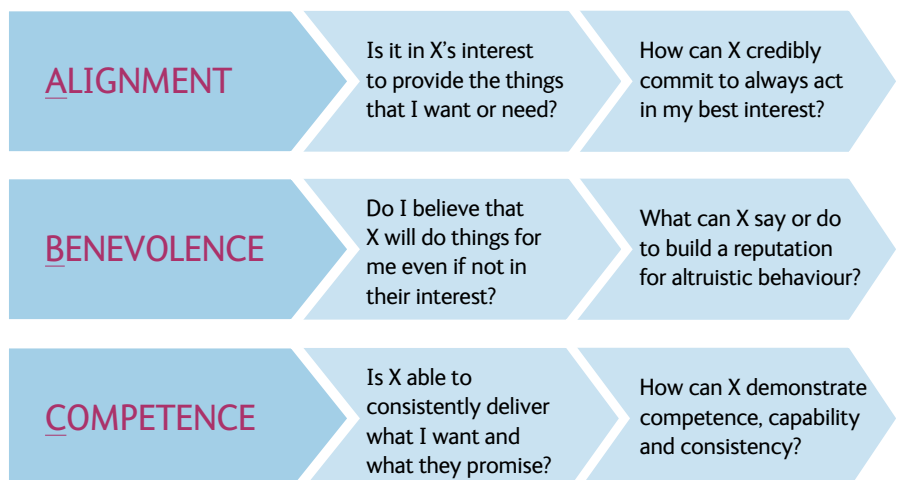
ALIGNMENT

Is it in X's interest to provide the things that I want or need?

How can X credibly commit to always act in my best interest?

BENEVOLENCE

Do I believe that X will do things for me even if not in their interest?

What can X say or do to build a reputation for altruistic behaviour?

COMPETENCE

Is X able to consistently deliver what I want and what they promise?

How can X demonstrate competence, capability and consistency?